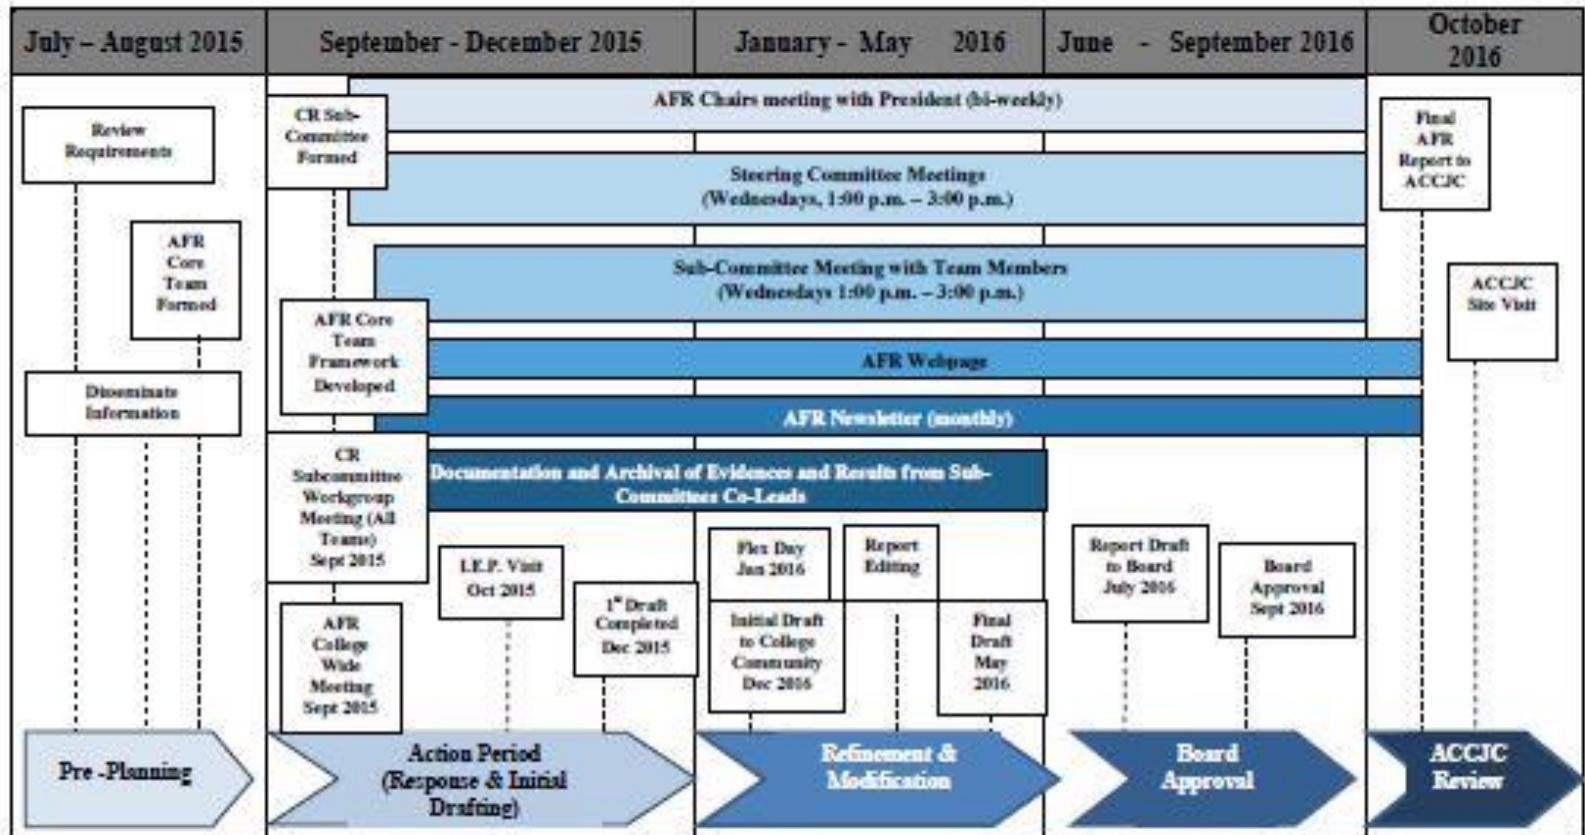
| July – August 2015 | September - December 2015 | January - May 2016 | June - September 2016 | October 2016 |
|---|---|---|---|---|

AFR Chairs meeting with President (bi-weekly)

Review Requirements

CR Sub-Committee Formed

Steering Committee Meetings (Wednesdays, 1:00 p.m. – 3:00 p.m.)

Final AFR Report to ACCJC

AFR Core Team Formed

Sub-Committee Meeting with Team Members (Wednesdays 1:00 p.m. – 3:00 p.m.)

ACCJC Site Visit

AFR Core Team Framework Developed

AFR Webpage

Disseminate Information

AFR Newsletter (monthly)

CR Subcommittee Workgroup Meeting (All Teams) Sept 2015

Documentation and Archival of Evidences and Results from Sub-Committees Co-Leads

I.E.P. Visit Oct 2015

$1^{st}$ Draft Completed Dec 2015

Flex Day Jan 2016

Report Editing

Report Draft to Board July 2016

Board Approval Sept 2016

AFR College Wide Meeting Sept 2015

Initial Draft to College Community Dec 2016

Final Draft May 2016

Pre -Planning

Action Period (Response & Initial Drafting)

Refinement & Modification

Board Approval

ACCJC Review